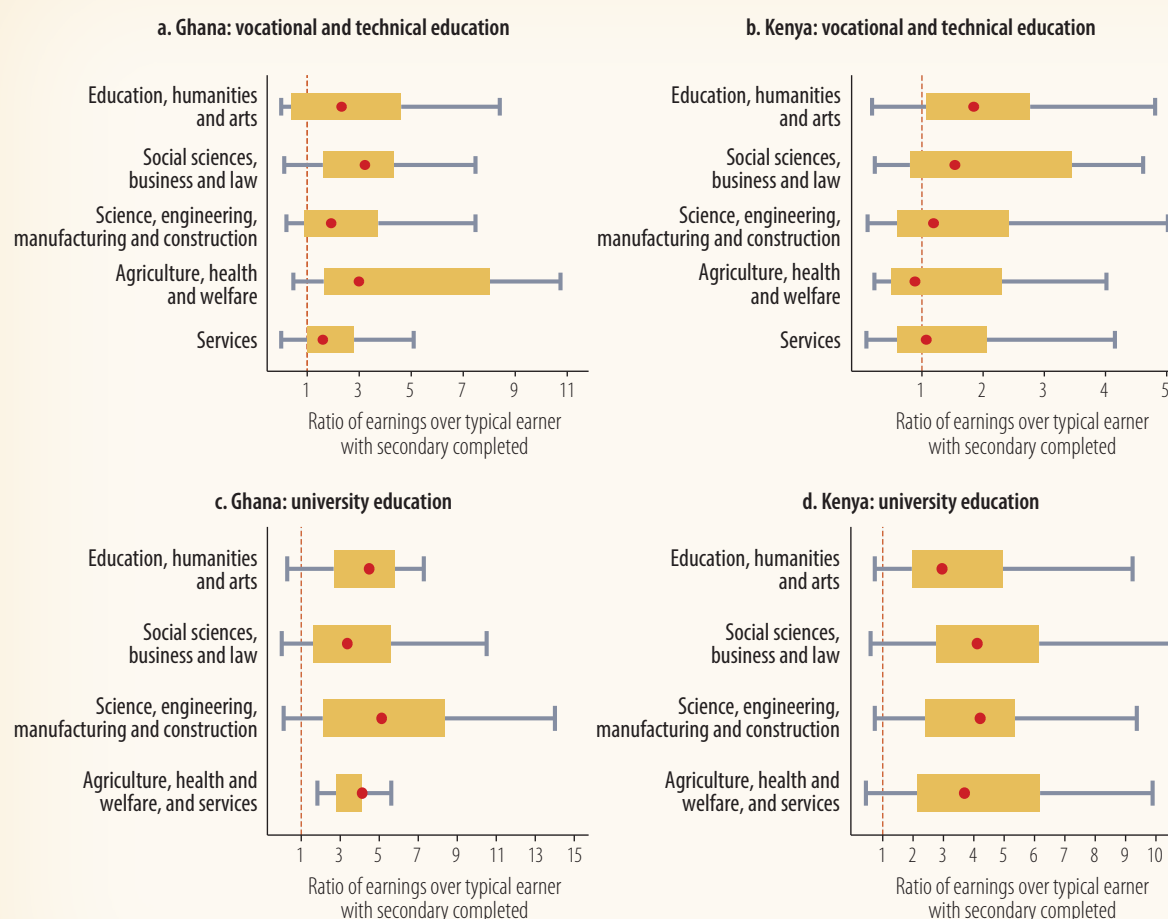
a. Ghana: vocational and technical education

Education, humanities and arts
Social sciences, business and law
Science, engineering, manufacturing and construction
Agriculture, health and welfare
Services

1 3 5 7 9 11

Ratio of earnings over typical earner with secondary completed

b. Kenya: vocational and technical education

Education, humanities and arts
Social sciences, business and law
Science, engineering, manufacturing and construction
Agriculture, health and welfare
Services

1 2 3 4 5

Ratio of earnings over typical earner with secondary completed

c. Ghana: university education

Education, humanities and arts
Social sciences, business and law
Science, engineering, manufacturing and construction
Agriculture, health and welfare, and services

1 3 5 7 9 11 13 15

Ratio of earnings over typical earner with secondary completed

d. Kenya: university education

Education, humanities and arts
Social sciences, business and law
Science, engineering, manufacturing and construction
Agriculture, health and welfare, and services

1 2 3 4 5 6 7 8 9 10

Ratio of earnings over typical earner with secondary completed